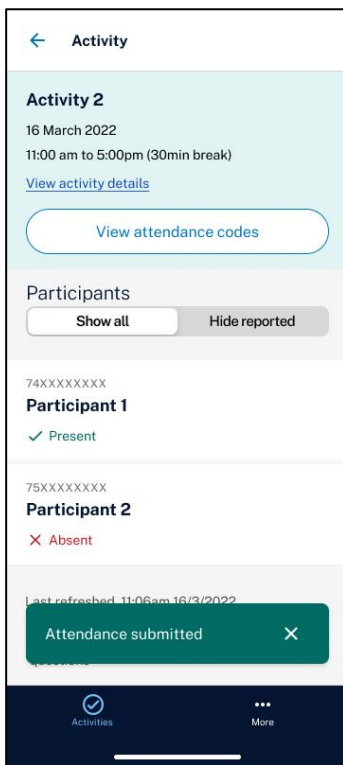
← Activity

Activity 2
16 March 2022
11:00 am to 5:00pm (30min break)
View activity details

View attendance codes

Participants
Show all
Hide reported

74XXXXXXXX
Participant 1
✓ Present

75XXXXXXXX
Participant 2
✕ Absent

Last refreshed 11:06am 16/3/2022

Attendance submitted ✕

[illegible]

Activities
More